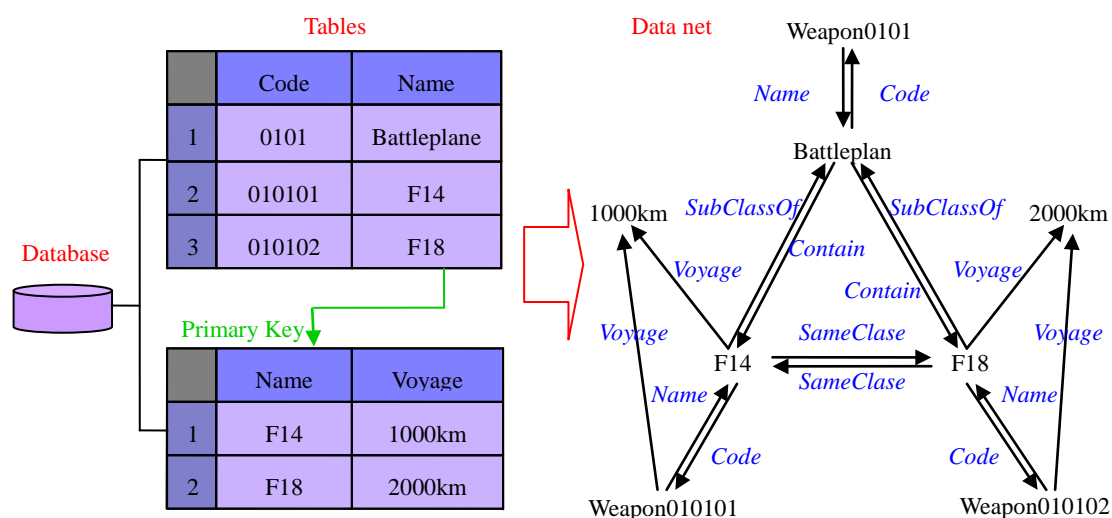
Tables

|   | Code | Name |
|---|---|---|
| 1 | 0101 | Battleplane |
| 2 | 010101 | F14 |
| 3 | 010102 | F18 |

Database

Primary Key

|   | Name | Voyage |
|---|---|---|
| 1 | F14 | 1000km |
| 2 | F18 | 2000km |

Data net

Weapon0101

Name

Code

Battleplan

SubClassOf

SubClassOf

1000km

2000km

Contain

Voyage

Voyage

Contain

Voyage

SameClase

Voyage

F14

F18

SameClase

Name

Name

Code

Code

Weapon010101

Weapon010102